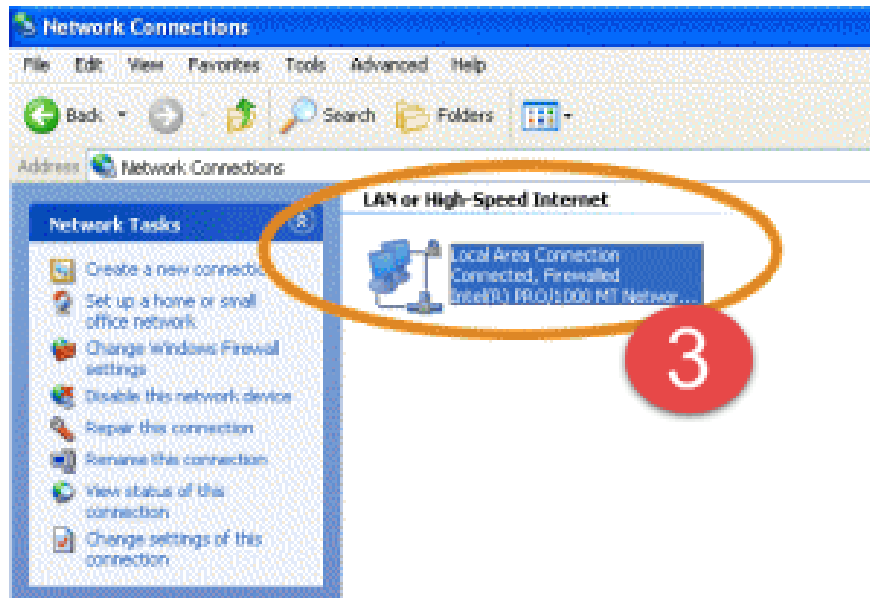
Network Connections

File Edit View Favorites Tools Advanced Help

Back Search Folders

Address Network Connections

Network Tasks

Create a new connectio

Set up a home or small office network

Change Windows Firewall settings

Disable this network device

Repair this connection

Rename this connection

View status of this connection

Change settings of this connection

LAN or High-Speed Internet

Local Area Connection
Connected, Firewalled
Intel(R) PRO/1000 MT Networ...

3